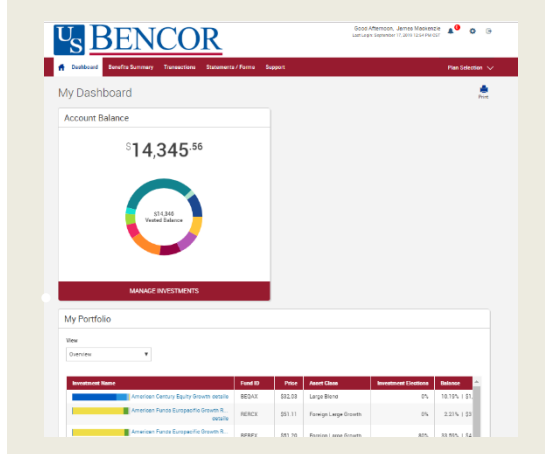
US BENCOR

Good Afternoon, James Mackenzie
Last Login: September 17, 2018 12:54 PM EST

Dashboard Benefits Summary Transactions Statements / Forms Support Plan Selection

My Dashboard

Print

Account Balance

$14,345.56

$14,346
Vested Balance

MANAGE INVESTMENTS

My Portfolio

View

Overview

| Investment Name | Fund ID | Price | Asset Class | Investment Elections | Balance |
|---|---|---|---|---|---|
| American Century Equity Growth details | BEQAX | $32.09 | Large Blend | 0% | 10.15% \| $1,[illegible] |
| American Funds Europacific Growth R... details | RERCX | $51.11 | Foreign Large Growth | 0% | 2.21% \| $3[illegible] |
| American Funds Europacific Growth R... | RERFX | $51.39 | Foreign Large Growth | 60% | 59.59% \| $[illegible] |